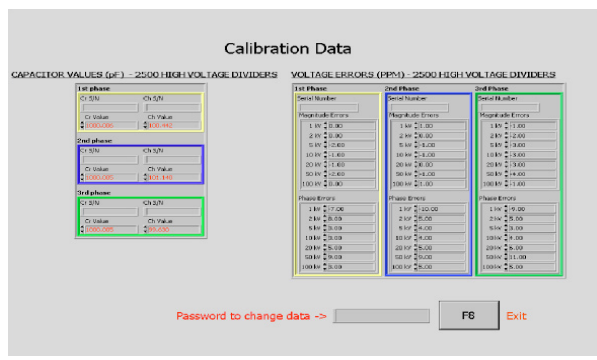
Calibration Data

CAPACITOR VALUES (pF) - 2500 HIGH VOLTAGE DIVIDERS

1st phase
Cr S/N
Ch S/N
Cr Value
1000.000
Ch Value
100.442

2nd phase
Cr S/N
Ch S/N
Cr Value
1000.005
Ch Value
101.140

3rd phase
Cr S/N
Ch S/N
Cr Value
1000.005
Ch Value
99.030

VOLTAGE ERRORS (PPM) - 2500 HIGH VOLTAGE DIVIDERS

1st Phase
Serial Number
Magnitude Errors
1 kV 2.00
2 kV 2.00
5 kV -2.00
10 kV -1.00
20 kV -1.00
50 kV -2.00
100 kV 0.00
Phase Errors
1 kV 7.00
2 kV 3.00
5 kV 3.00
10 kV 3.00
20 kV 5.00
50 kV 3.00
100 kV 3.00

2nd Phase
Serial Number
Magnitude Errors
1 kV 1.00
2 kV 6.00
5 kV 4.00
10 kV 4.00
20 kV 6.00
50 kV 4.00
100 kV 1.00
Phase Errors
1 kV -10.00
2 kV 5.00
5 kV 4.00
10 kV 4.00
20 kV 5.00
50 kV 5.00
100 kV 5.00

3rd Phase
Serial Number
Magnitude Errors
1 kV -1.00
2 kV -2.00
5 kV 3.00
10 kV 3.00
20 kV 3.00
50 kV 4.00
100 kV -1.00
Phase Errors
1 kV 9.00
2 kV 5.00
5 kV 5.00
10 kV 5.00
20 kV 5.00
50 kV 11.00
100 kV 5.00

Password to change data ->
F6
Exit